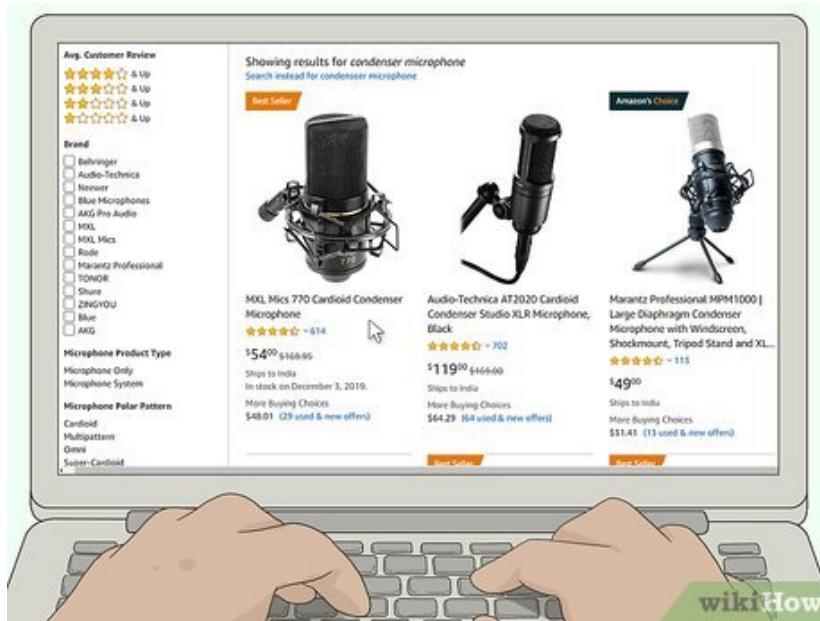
Avg. Customer Review
& Up
& Up
& Up
& Up

Brand
Behringer
Audio-Technica
Neewer
Blue Microphones
AKG Pro Audio
MXL
MXL Mics
Rode
Marantz Professional
TONOR
Shure
ZINGYOU
Blue
AKG

Microphone Product Type
Microphone Only
Microphone System

Microphone Polar Pattern
Cardioid
Multipattern
Omni
Super-Cardioid

Showing results for condenser microphone
Search instead for condenseer microphone

Best Seller

MXL Mics 770 Cardioid Condenser Microphone
614
$54^{00}$ $169.95
Ships to India
In stock on December 3, 2019.
More Buying Choices
$48.01 (29 used & new offers)

Audio-Technica AT2020 Cardioid Condenser Studio XLR Microphone, Black
702
$119^{00}$ $169.00
Ships to India
More Buying Choices
$64.29 (64 used & new offers)

Amazon's Choice

Marantz Professional MPM1000 | Large Diaphragm Condenser Microphone with Windscreen, Shockmount, Tripod Stand and XL...
113
$49^{00}$
Ships to India
More Buying Choices
$51.41 (13 used & new offers)

Best Seller
Best Seller

wikiHow